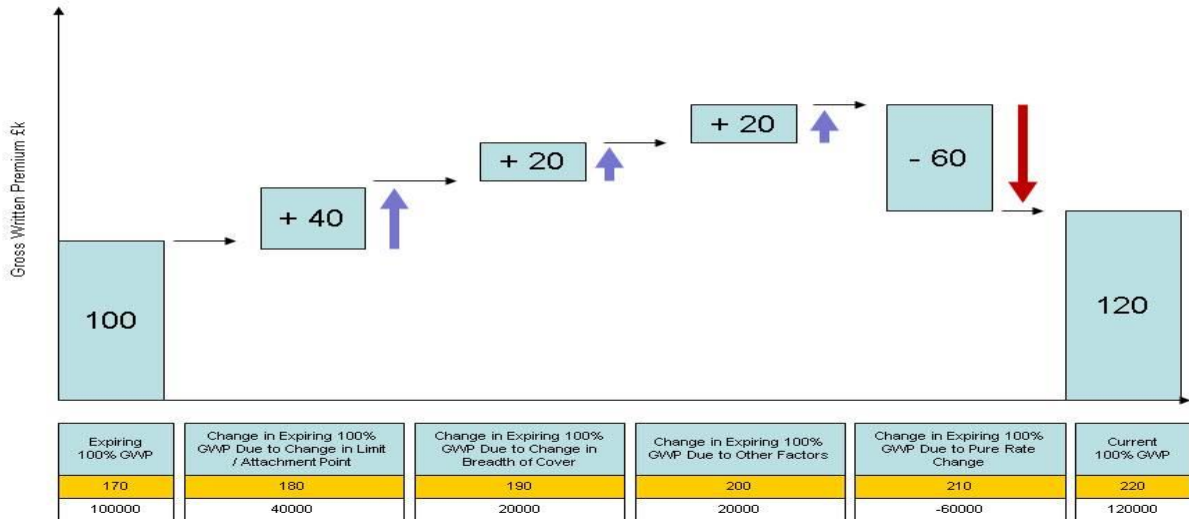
Gross Written Premium £k

100

+ 40

+ 20

+ 20

- 60

120

| Expiring 100% GWP | Change in Expiring 100% GWP Due to Change in Limit / Attachment Point | Change in Expiring 100% GWP Due to Change in Breadth of Cover | Change in Expiring 100% GWP Due to Other Factors | Change in Expiring 100% GWP Due to Pure Rate Change | Current 100% GWP |
|---|---|---|---|---|---|
| 170 | 180 | 190 | 200 | 210 | 220 |
| 100000 | 40000 | 20000 | 20000 | -60000 | 120000 |